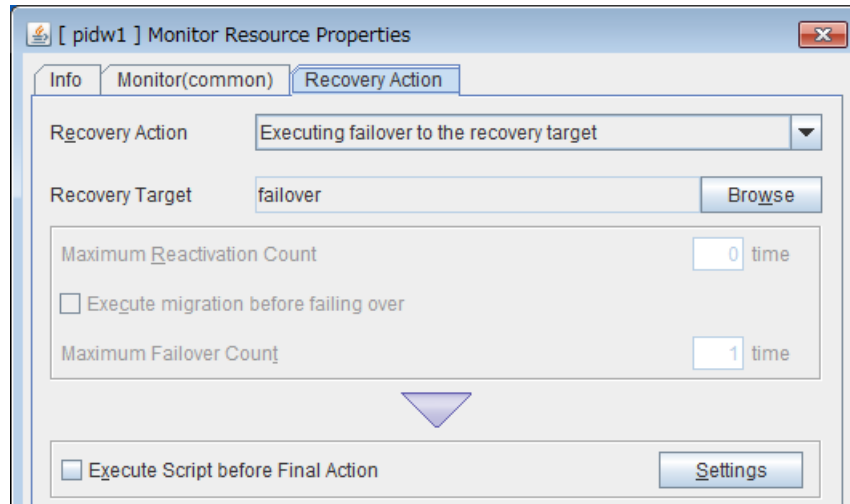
[ pidw1 ] Monitor Resource Properties

Info | Monitor(common) | Recovery Action

Recovery Action | Executing failover to the recovery target

Recovery Target | failover | Browse

Maximum Reactivation Count | 0 time

Execute migration before failing over

Maximum Failover Count | 1 time

Execute Script before Final Action | Settings